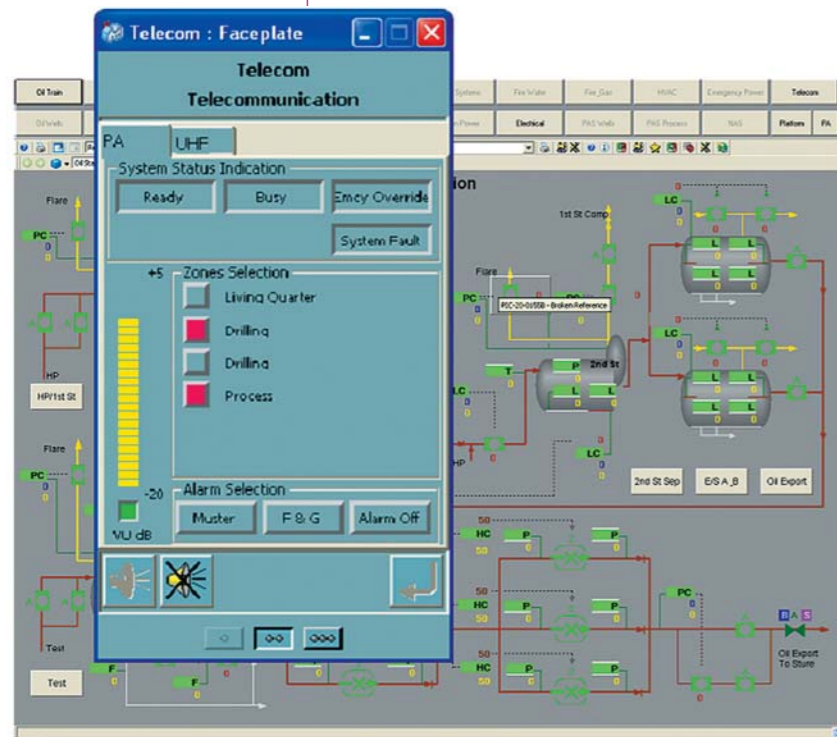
Telecom : Faceplate

Telecom
Telecommunication

PA
UHF

System Status Indication
Ready
Busy
Emcy Override
System Fault

+5
Zones Selection
Living Quarter
Drilling
Drilling
Process

-20
VU dB

Alarm Selection
Muster
F & G
Alarm Off

Oil Train
Oil Wells
Systems
Fire Water
Fire_Gas
HVAC
Emergency Power
Telecom
Power
Electrical
PAS Wells
PAS Process
NAS
Platform
PA

ion
Flare
PC
1st St Comp
LC
L
L
L
L
Flare
PC
#IC-20-0155B - Broken Reference
LC
L
L
L
L
T
P
2nd St
P
L
HP
HP/1st St
LC
HP
LC
Flare
PC
2nd St Sep
E/S A_B
Oil Export
50
HC
50
P
P
50
HC
50
P
P
PC
50
HC
50
P
P
Test
Test
F
F
Oil Export To Sture